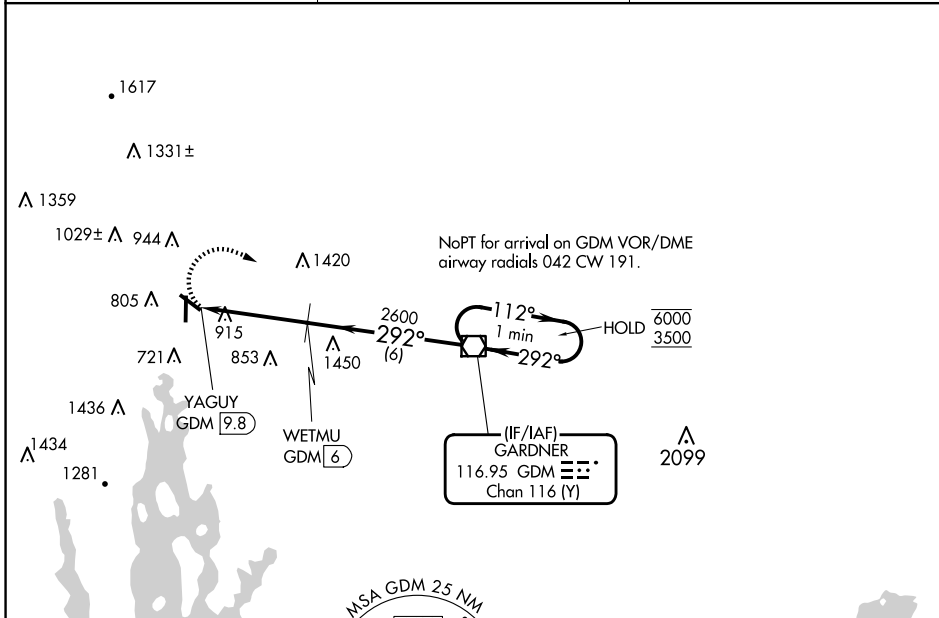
1617

1331±

1359

1029± 944

1420

NoPT for arrival on GDM VOR/DME airway radials 042 CW 191.

805

915

2600
292°
(6)

112°
1 min

HOLD $\overline{6000}$ $\underline{3500}$

292°

721

853

1450

1436

YAGUY
GDM 9.8

WETMU
GDM 6

(IF/IAF)
GARDNER
116.95 GDM
Chan 116 (Y)

2099

1434

1281

MSA GDM 25 NM